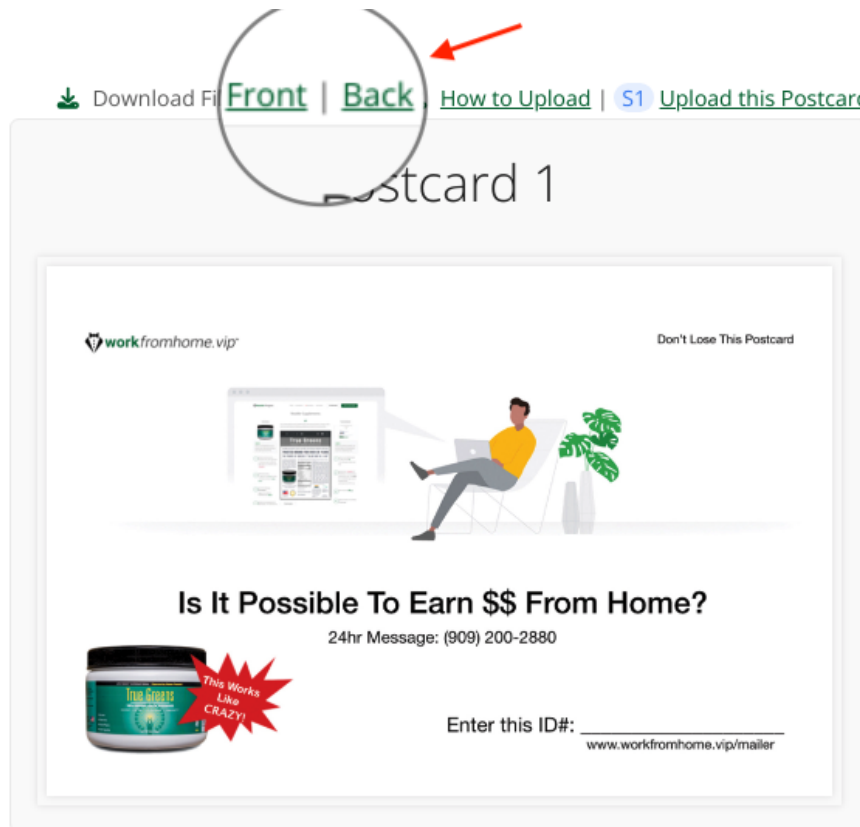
Download Fi Front | Back , How to Upload | S1 Upload this Postcar

ostcard 1

workfromhome.vip

Don't Lose This Postcard

True Greens

Is It Possible To Earn $$ From Home?

24hr Message: (909) 200-2880

True Greens

This Works Like CRAZY!

Enter this ID#: ___________________

www.workfromhome.vip/mailer